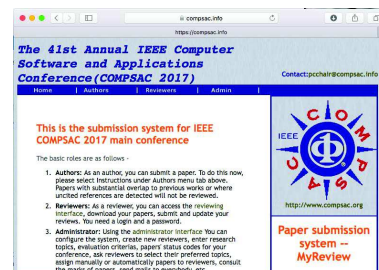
compsac.info

https://compsac.info

The 41st Annual IEEE Computer Software and Applications Conference(COMPSAC 2017)

Contact:pcchair@compsac.info

Home | Authors | Reviewers | Admin

This is the submission system for IEEE COMPSAC 2017 main conference

The basic roles are as follows -

1. Authors: As an author, you can submit a paper. To do this now, please select Instructions under Authors menu tab above. Papers with substantial overlap to previous works or where uncited references are detected will not be reviewed.

2. Reviewers: As a reviewer, you can access the reviewing interface, download your papers, submit and update your reviews. You need a login and a password.

3. Administrator: Using the administrator interface You can configure the system, create new reviewers, enter research topics, evaluation criteria, papers' status codes for your conference, ask reviewers to select their preferred topics, assign manually or automatically papers to reviewers, consult the marks of papers, send mails to everybody, etc.

IEEE

COMPSAC

http://www.compsac.org

Paper submission system -- MyReview